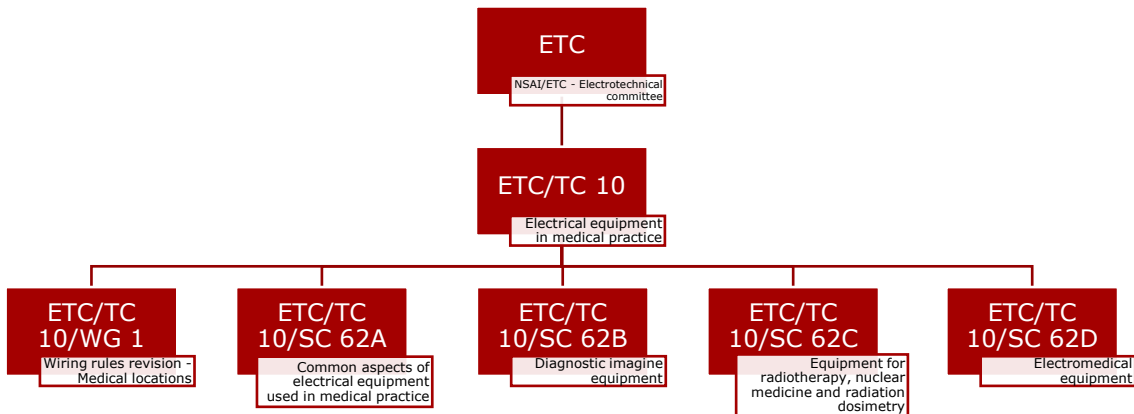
ETC

NSAI/ETC - Electrotechnical committee

ETC/TC 10

Electrical equipment in medical practice

ETC/TC 10/WG 1

Wiring rules revision - Medical locations

ETC/TC 10/SC 62A

Common aspects of electrical equipment used in medical practice

ETC/TC 10/SC 62B

Diagnostic imagine equipment

ETC/TC 10/SC 62C

Equipment for radiotherapy, nuclear medicine and radiation dosimetry

ETC/TC 10/SC 62D

Electromedical equipment